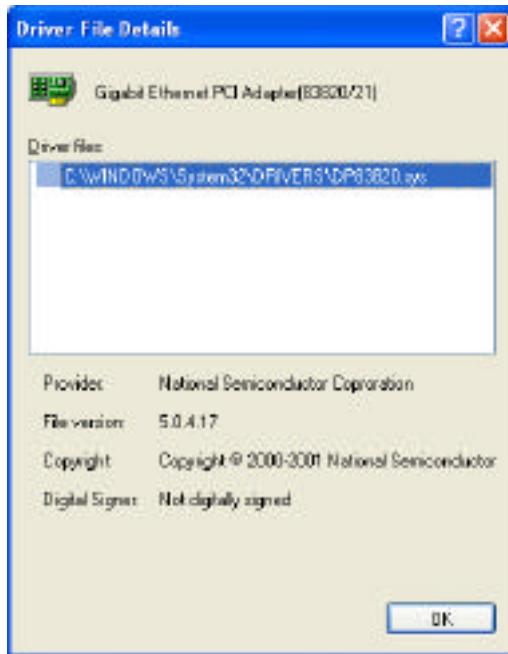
Driver File Details

Gigabit Ethernet PCI Adapter(83820/21)

Driver files:

C:\WINDOWS\System32\DRIVERS\DP83820.sys

Provider: National Semiconductor Coproration

File version: 5.0.4.17

Copyright: Copyright © 2000-2001 National Semiconductor

Digital Signer: Not digitally signed

OK